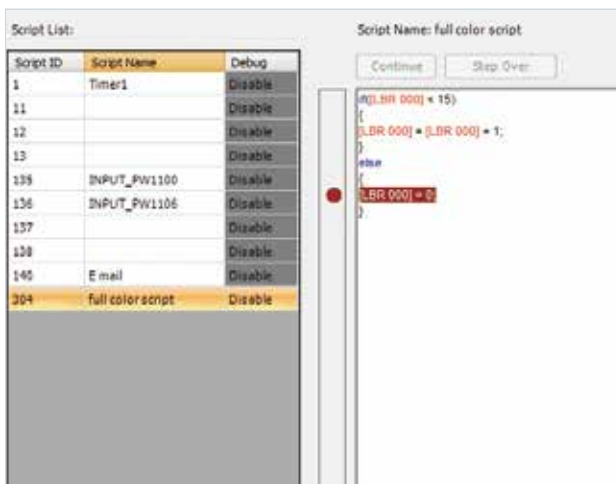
Script List:

| Script ID | Script Name | Debug |
|---|---|---|
| 1 | Timer1 | Disable |
| 11 | | Disable |
| 12 | | Disable |
| 13 | | Disable |
| 135 | INPUT_PW1100 | Disable |
| 136 | INPUT_PW1106 | Disable |
| 137 | | Disable |
| 138 | | Disable |
| 140 | E mail | Disable |
| 304 | full color script | Disable |

Script Name: full color script

Continue Step Over

if([LBR 000] < 15)
{
[LBR 000] = [LBR 000] + 1;
}
else
{
[LBR 000] = 0;
}